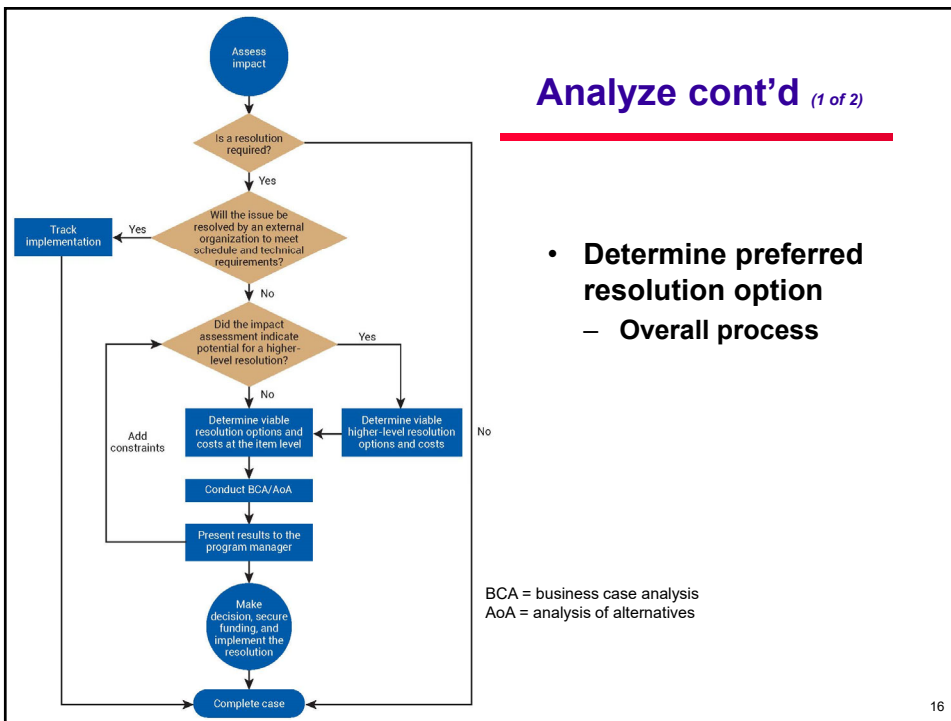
Analyze cont'd (1 of 2)

Assess impact

Is a resolution required?

Yes

Will the issue be resolved by an external organization to meet schedule and technical requirements?

Yes

Track implementation

No

Did the impact assessment indicate potential for a higher-level resolution?

Yes

No

Determine viable resolution options and costs at the item level

Determine viable higher-level resolution options and costs

No

Add constraints

Conduct BCA/AoA

Present results to the program manager

Make decision, secure funding, and implement the resolution

Complete case

• Determine preferred resolution option
– Overall process

BCA = business case analysis
AoA = analysis of alternatives

16